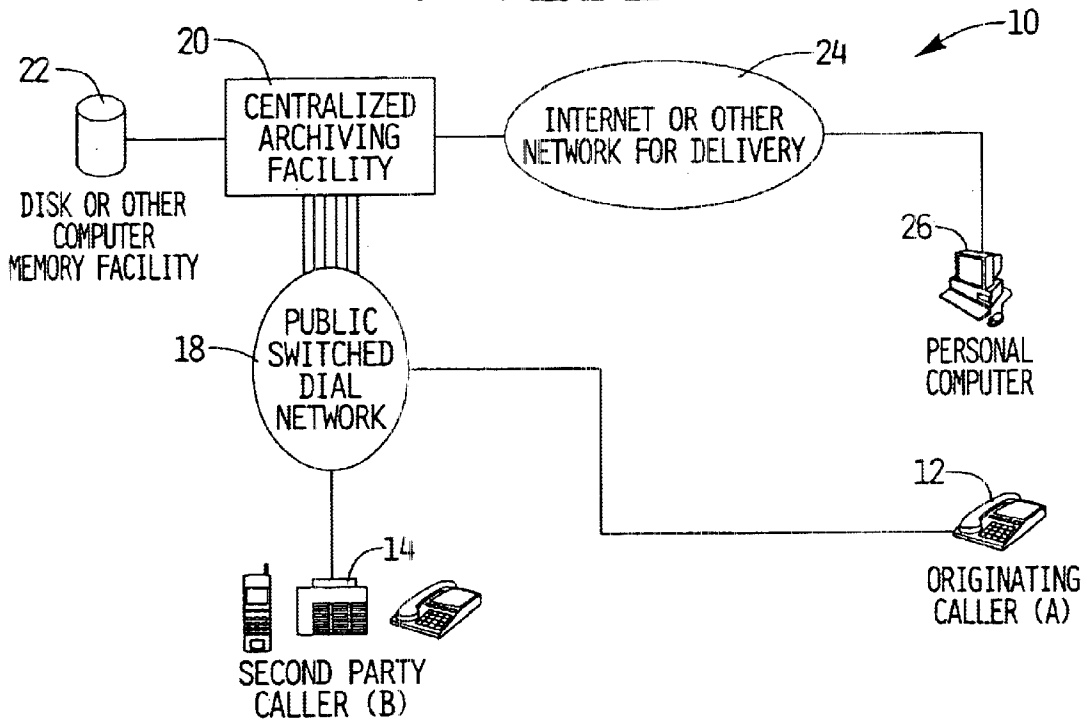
10

20

22

24

CENTRALIZED ARCHIVING FACILITY

INTERNET OR OTHER NETWORK FOR DELIVERY

DISK OR OTHER COMPUTER MEMORY FACILITY

26

18

PUBLIC SWITCHED DIAL NETWORK

PERSONAL COMPUTER

12

14

ORIGINATING CALLER (A)

SECOND PARTY CALLER (B)